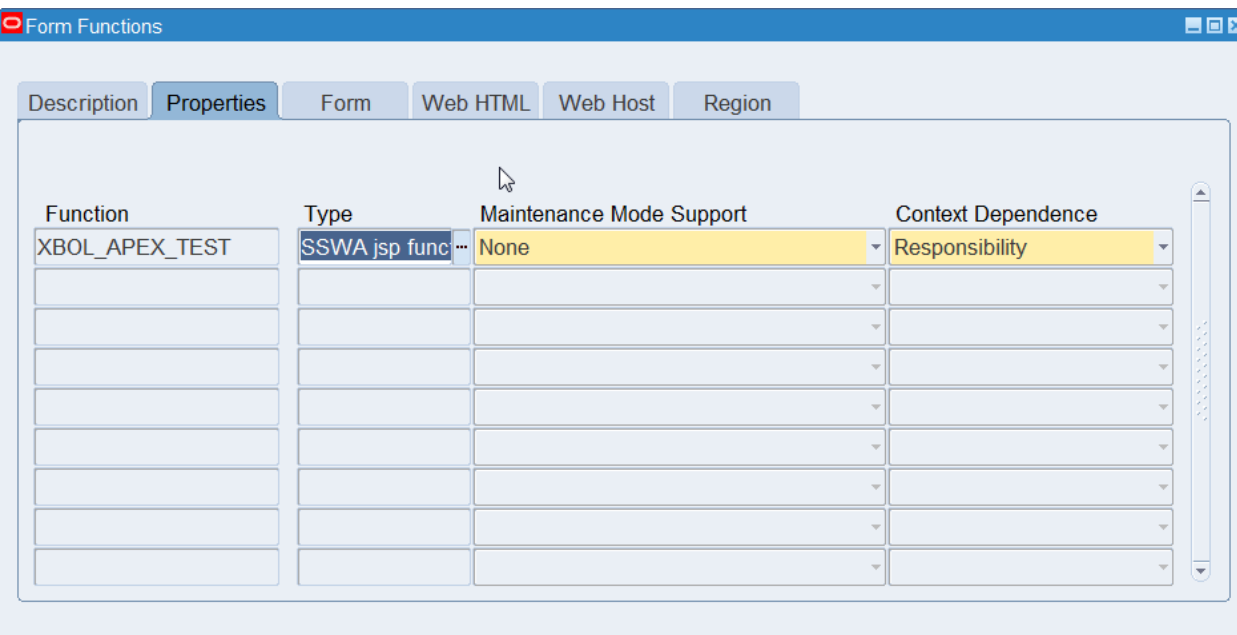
Form Functions

Description | Properties | Form | Web HTML | Web Host | Region

| Function | Type | Maintenance Mode Support | Context Dependence |
|---|---|---|---|
| XBOL_APEX_TEST | SSWA jsp func | None | Responsibility |
| | | | |
| | | | |
| | | | |
| | | | |
| | | | |
| | | | |
| | | | |
| | | | |